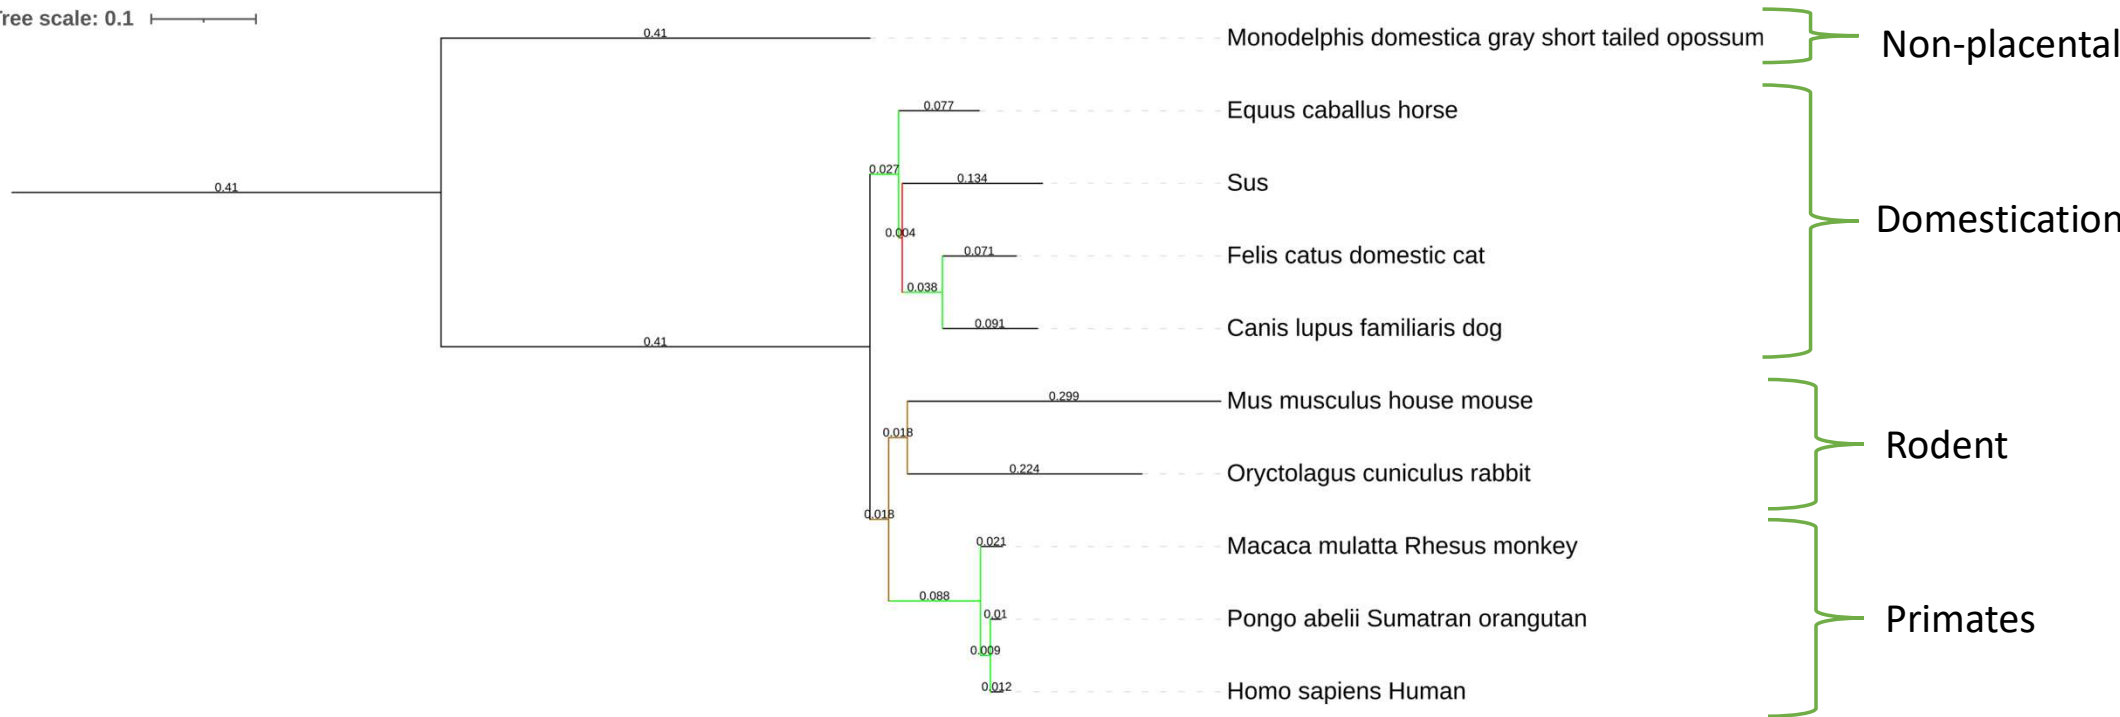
ree scale: 0.1

0.41
Monodelphis domestica gray short tailed opossum
Non-placental

0.077
Equus caballus horse

0.027
0.134
Sus

0.41
0.004
0.071
Felis catus domestic cat
Domestication

0.038
0.091
Canis lupus familiaris dog

0.41
0.299
Mus musculus house mouse

0.018
Rodent

0.224
Oryctolagus cuniculus rabbit

0.018
0.021
Macaca mulatta Rhesus monkey

0.088
0.01
Pongo abelii Sumatran orangutan
Primates

0.009
0.012
Homo sapiens Human